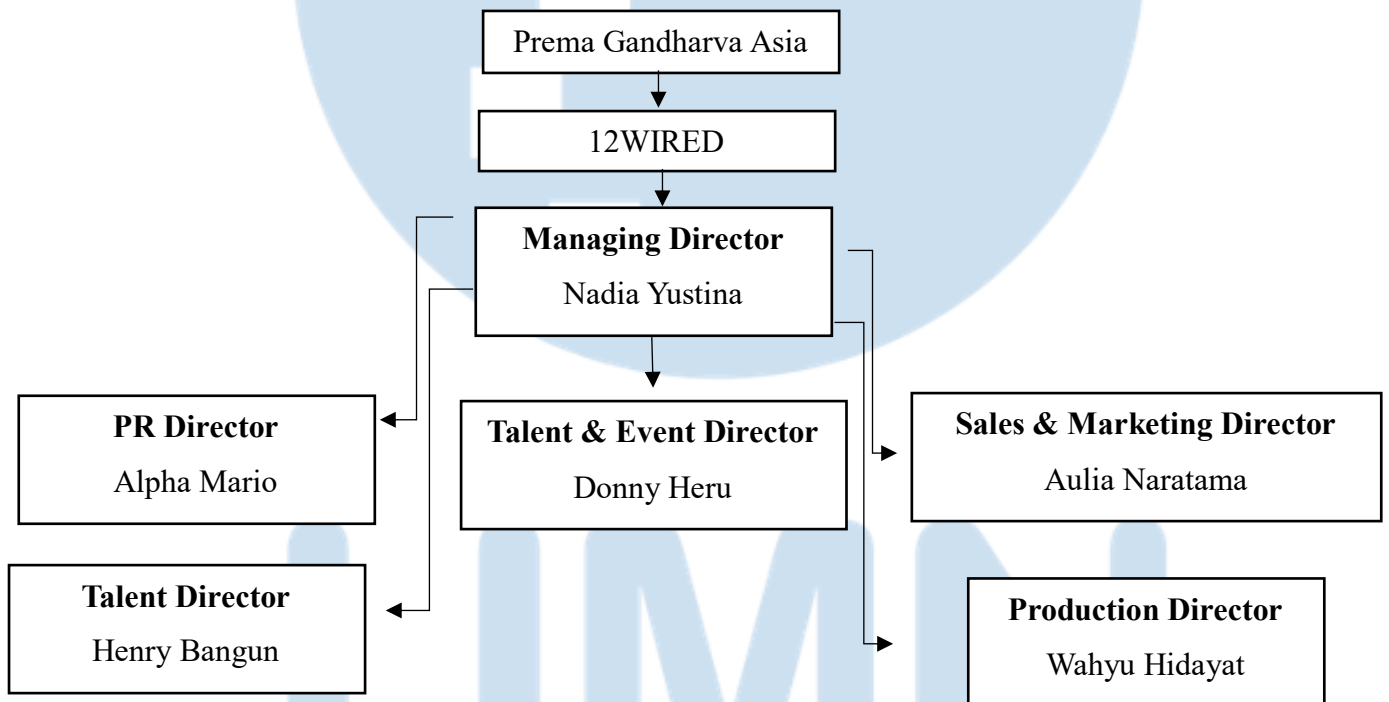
Prema Gandharva Asia

12WIRED

**Managing Director**
Nadia Yustina

**PR Director**
Alpha Mario

**Talent & Event Director**
Donny Heru

**Sales & Marketing Director**
Aulia Naratama

**Talent Director**
Henry Bangun

**Production Director**
Wahyu Hidayat